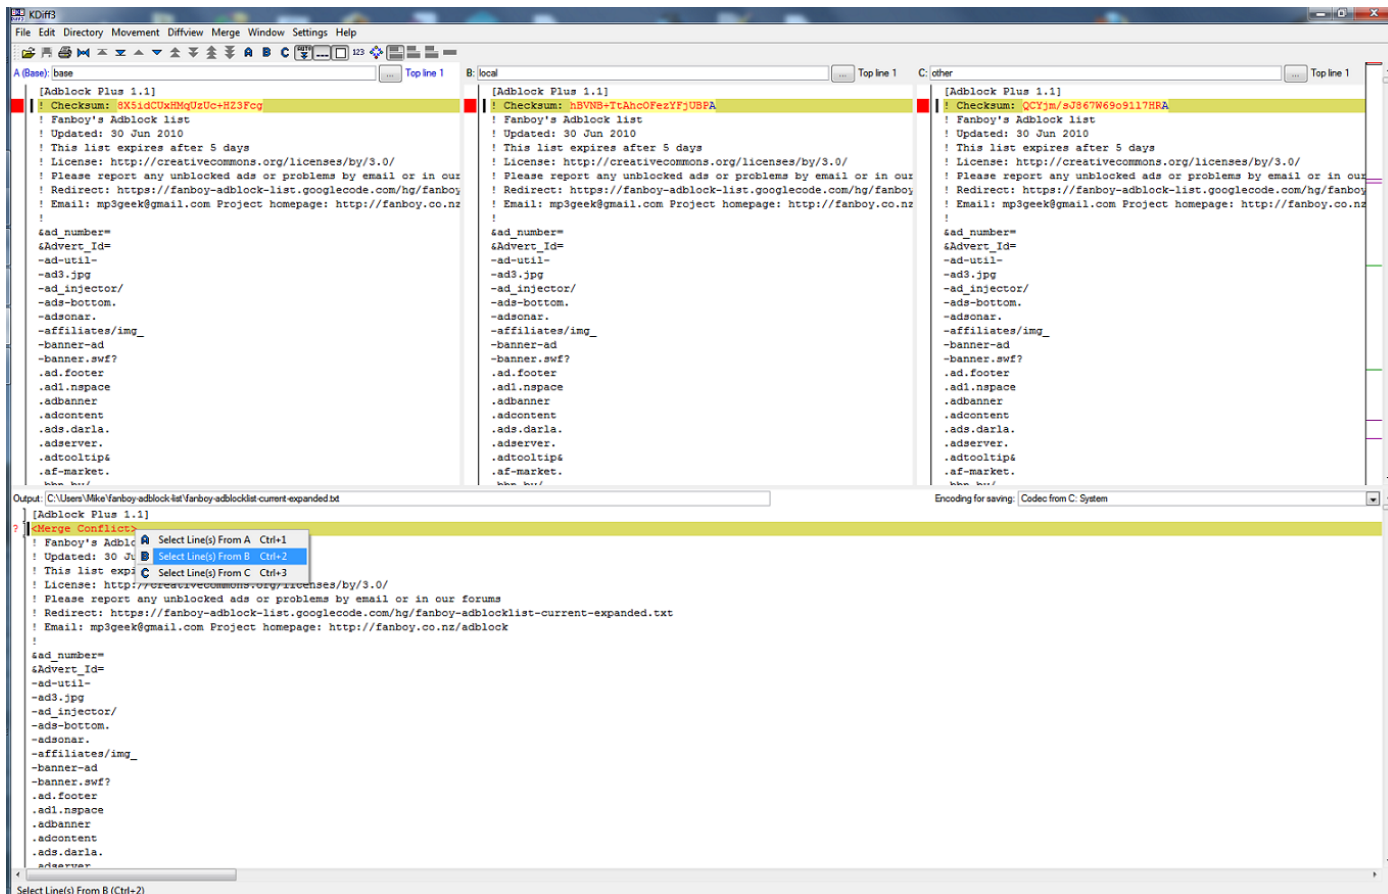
KDiff3

File Edit Directory Movement Diffview Merge Window Settings Help

A (Base): base ... Top line 1

[Adblock Plus 1.1]
! Checksum: 8X5idCUxHMqUzUc+HZ3Fcg
! Fanboy's Adblock list
! Updated: 30 Jun 2010
! This list expires after 5 days
! License: http://creativecommons.org/licenses/by/3.0/
! Please report any unblocked ads or problems by email or in our
! Redirect: https://fanboy-adblock-list.googlecode.com/hg/fanboy
! Email: mp3geek@gmail.com Project homepage: http://fanboy.co.nz
!
&ad_number=
&Advert_Id=
-ad-util-
-ad3.jpg
-ad_injector/
-ads-bottom.
-adsonar.
-affiliates/img_
-banner-ad
-banner.swf?
.ad.footer
.ad1.nspace
.adbanner
.adcontent
.ads.darla.
.adserver.
.adtooltip&
.af-market.

B: local ... Top line 1

[Adblock Plus 1.1]
! Checksum: hBVNB+TtAhcOFezYFjUBPA
! Fanboy's Adblock list
! Updated: 30 Jun 2010
! This list expires after 5 days
! License: http://creativecommons.org/licenses/by/3.0/
! Please report any unblocked ads or problems by email or in our
! Redirect: https://fanboy-adblock-list.googlecode.com/hg/fanboy
! Email: mp3geek@gmail.com Project homepage: http://fanboy.co.nz
!
&ad_number=
&Advert_Id=
-ad-util-
-ad3.jpg
-ad_injector/
-ads-bottom.
-adsonar.
-affiliates/img_
-banner-ad
-banner.swf?
.ad.footer
.ad1.nspace
.adbanner
.adcontent
.ads.darla.
.adserver.
.adtooltip&
.af-market.

C: other ... Top line 1

[Adblock Plus 1.1]
! Checksum: QCYjm/sJ867W69o9117HRA
! Fanboy's Adblock list
! Updated: 30 Jun 2010
! This list expires after 5 days
! License: http://creativecommons.org/licenses/by/3.0/
! Please report any unblocked ads or problems by email or in our
! Redirect: https://fanboy-adblock-list.googlecode.com/hg/fanboy
! Email: mp3geek@gmail.com Project homepage: http://fanboy.co.nz
!
&ad_number=
&Advert_Id=
-ad-util-
-ad3.jpg
-ad_injector/
-ads-bottom.
-adsonar.
-affiliates/img_
-banner-ad
-banner.swf?
.ad.footer
.ad1.nspace
.adbanner
.adcontent
.ads.darla.
.adserver.
.adtooltip&
.af-market.

Output: C:\Users\Mike\fanboy-adblock-list\fanboy-adblocklist-current-expanded.txt
Encoding for saving: Codec from C: System

[Adblock Plus 1.1]
<Merge Conflict>
! Fanboy's Adblo
! Updated: 30 Ju
! This list expi
! License: http://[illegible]/licenses/by/3.0/
! Please report any unblocked ads or problems by email or in our forums
! Redirect: https://fanboy-adblock-list.googlecode.com/hg/fanboy-adblocklist-current-expanded.txt
! Email: mp3geek@gmail.com Project homepage: http://fanboy.co.nz/adblock
!
&ad_number=
&Advert_Id=
-ad-util-
-ad3.jpg
-ad_injector/
-ads-bottom.
-adsonar.
-affiliates/img_
-banner-ad
-banner.swf?
.ad.footer
.ad1.nspace
.adbanner
.adcontent
.ads.darla.

A Select Line(s) From A Ctrl+1
B Select Line(s) From B Ctrl+2
C Select Line(s) From C Ctrl+3

Select Line(s) From B (Ctrl+2)